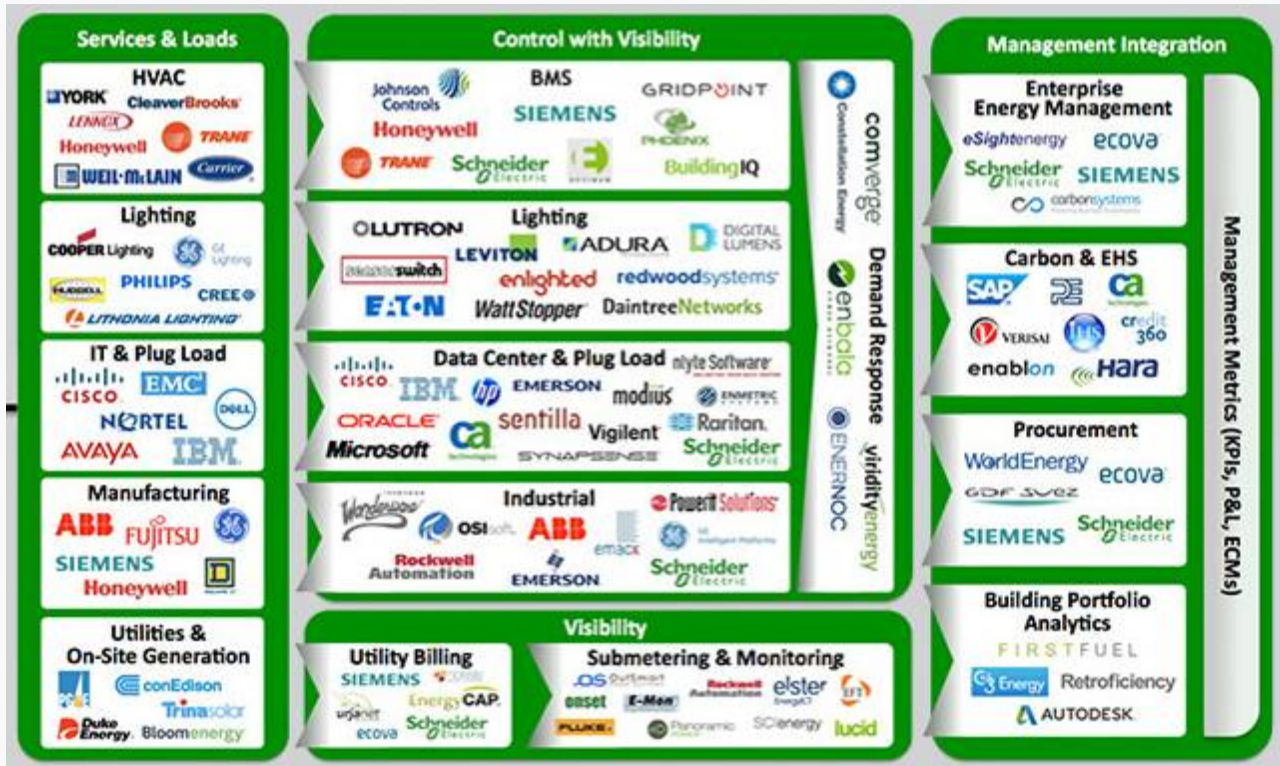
Services & Loads

HVAC
YORK CleaverBrooks LENNOX TRANE Honeywell Carrier WEIL-McLAIN

Lighting
COOPER Lighting GE Lighting PHILIPS CREE HUBBELL LITHONIA LIGHTING

IT & Plug Load
CISCO EMC NORTEL DELL AVAYA IBM

Manufacturing
ABB FUJITSU GE SIEMENS Honeywell

Utilities & On-Site Generation
PG&E conEdison Trinasolar Duke Energy Bloomenergy

Control with Visibility

BMS
Johnson Controls Honeywell TRANE SIEMENS Schneider Electric GRIDPOINT PHOENIX BuildingIQ

Lighting
LUTRON LEVITON ADURA DIGITAL LUMENS sensorswitch enlighted redwoodsystems EATON WattStopper DaintreeNetworks

Data Center & Plug Load
CISCO IBM hp EMERSON modius nlyte Software ORACLE ca sentilla Vigilent Raritan Microsoft SYNAPSENSE Schneider Electric

Industrial
Wonderware OSIsoft ABB emacx GE Powerit Solutions Rockwell Automation EMERSON Schneider Electric

Demand Response
Constellation Energy comverge enbala ENERNOC viridityenergy

Visibility

Utility Billing
SIEMENS urjanet EnergyCAP ecova Schneider Electric

Submetering & Monitoring
OSIsoft onset E-Mon Rockwell Automation elster FLUKE Panoramic SCIenergy lucid

Management Integration

Enterprise Energy Management
eSightenergy ecova Schneider Electric SIEMENS carbonsystems

Carbon & EHS
SAP ca VERISAE IHS credit360 enablon Hara

Procurement
WorldEnergy ecova GDF SUEZ SIEMENS Schneider Electric

Building Portfolio Analytics
FIRSTFUEL Energy Retroficiency AUTODESK

Management Metrics (KPIs, P&L, ECMs)